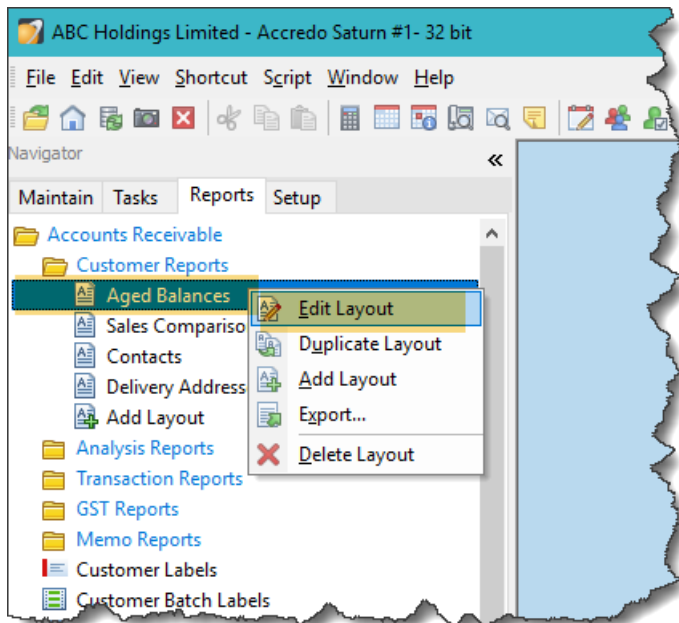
ABC Holdings Limited - Accredo Saturn #1- 32 bit

File Edit View Shortcut Script Window Help

Navigator

«

Maintain Tasks Reports Setup

Accounts Receivable
Customer Reports
Aged Balances
Sales Compariso
Contacts
Delivery Address
Add Layout
Analysis Reports
Transaction Reports
GST Reports
Memo Reports
Customer Labels
Customer Batch Labels

Edit Layout
Duplicate Layout
Add Layout
Export...
Delete Layout